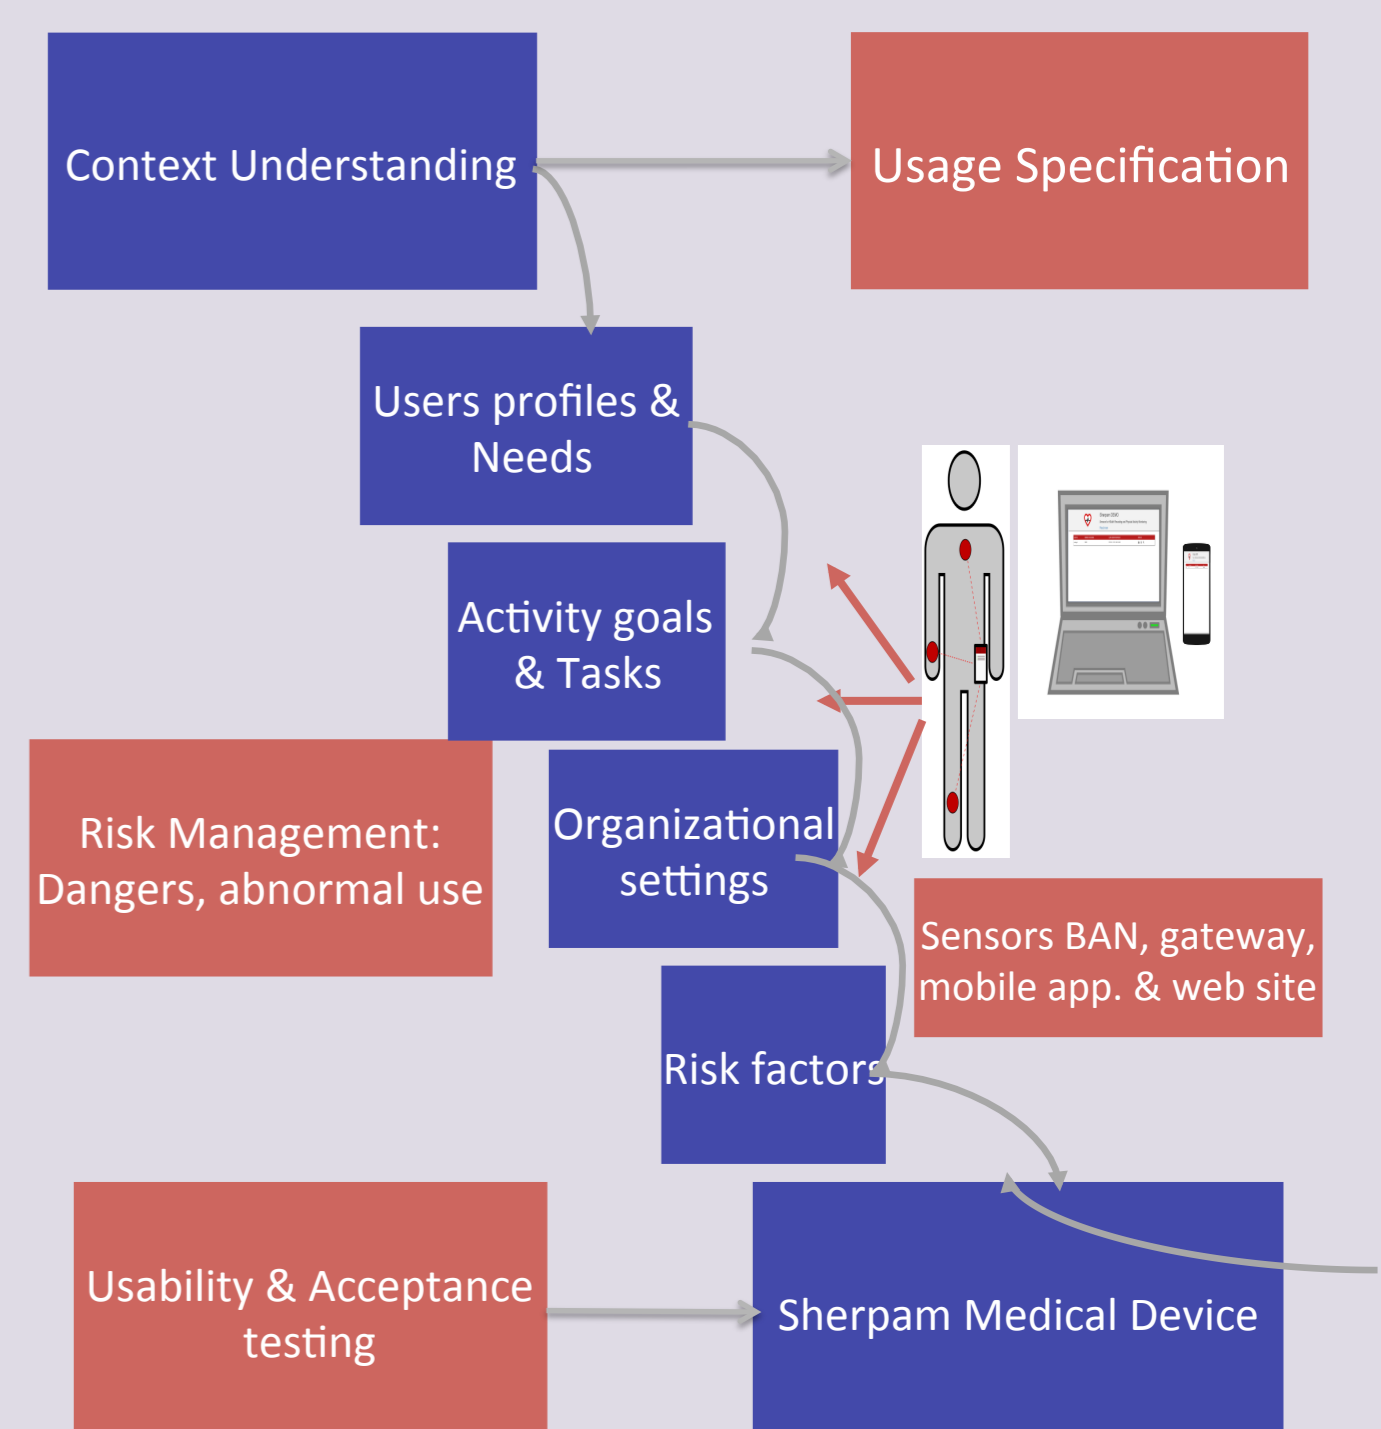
Context Understanding

Usage Specification

Users profiles & Needs

Activity goals & Tasks

Risk Management: Dangers, abnormal use

Organizational settings

Sensors BAN, gateway, mobile app. & web site

Risk factors

Usability & Acceptance testing

Sherpam Medical Device